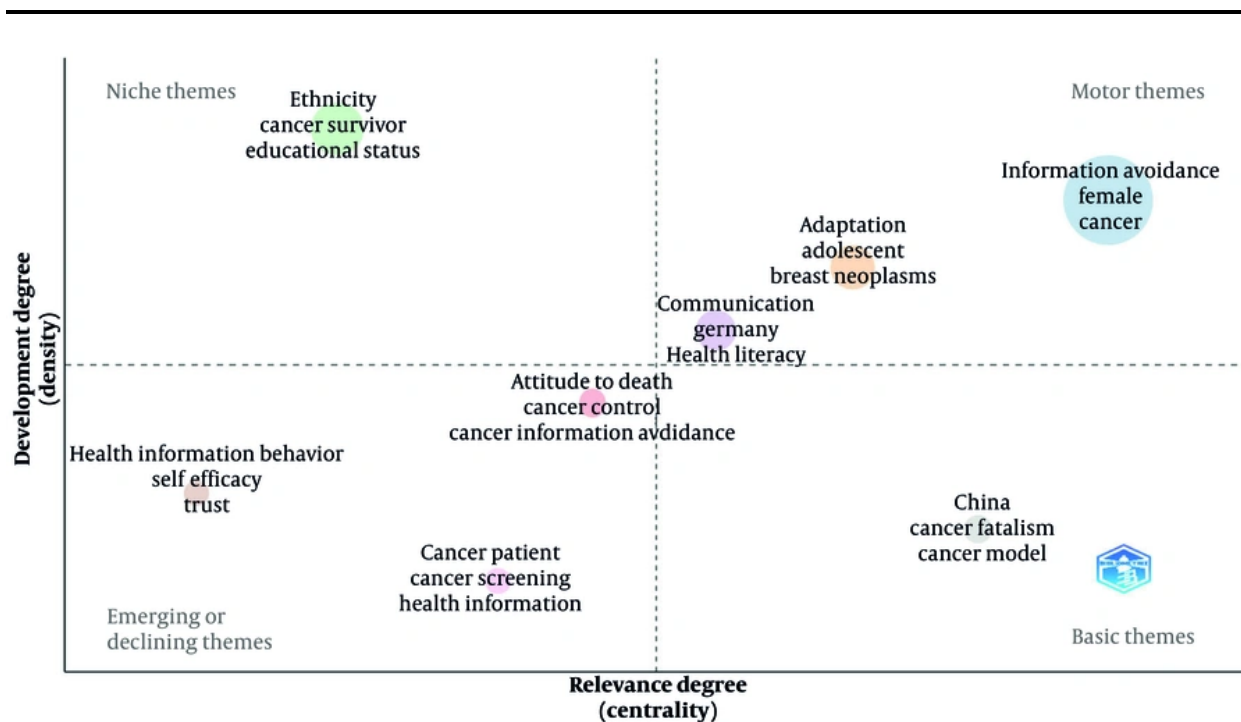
Niche themes

Ethnicity
cancer survivor
educational status

Motor themes

Information avoidance
female
cancer

Adaptation
adolescent
breast neoplasms

Communication
germany
Health literacy

Development degree
(density)

Attitude to death
cancer control
cancer information avoidance

Health information behavior
self efficacy
trust

China
cancer fatalism
cancer model

Cancer patient
cancer screening
health information

Emerging or
declining themes

Basic themes

Relevance degree
(centrality)